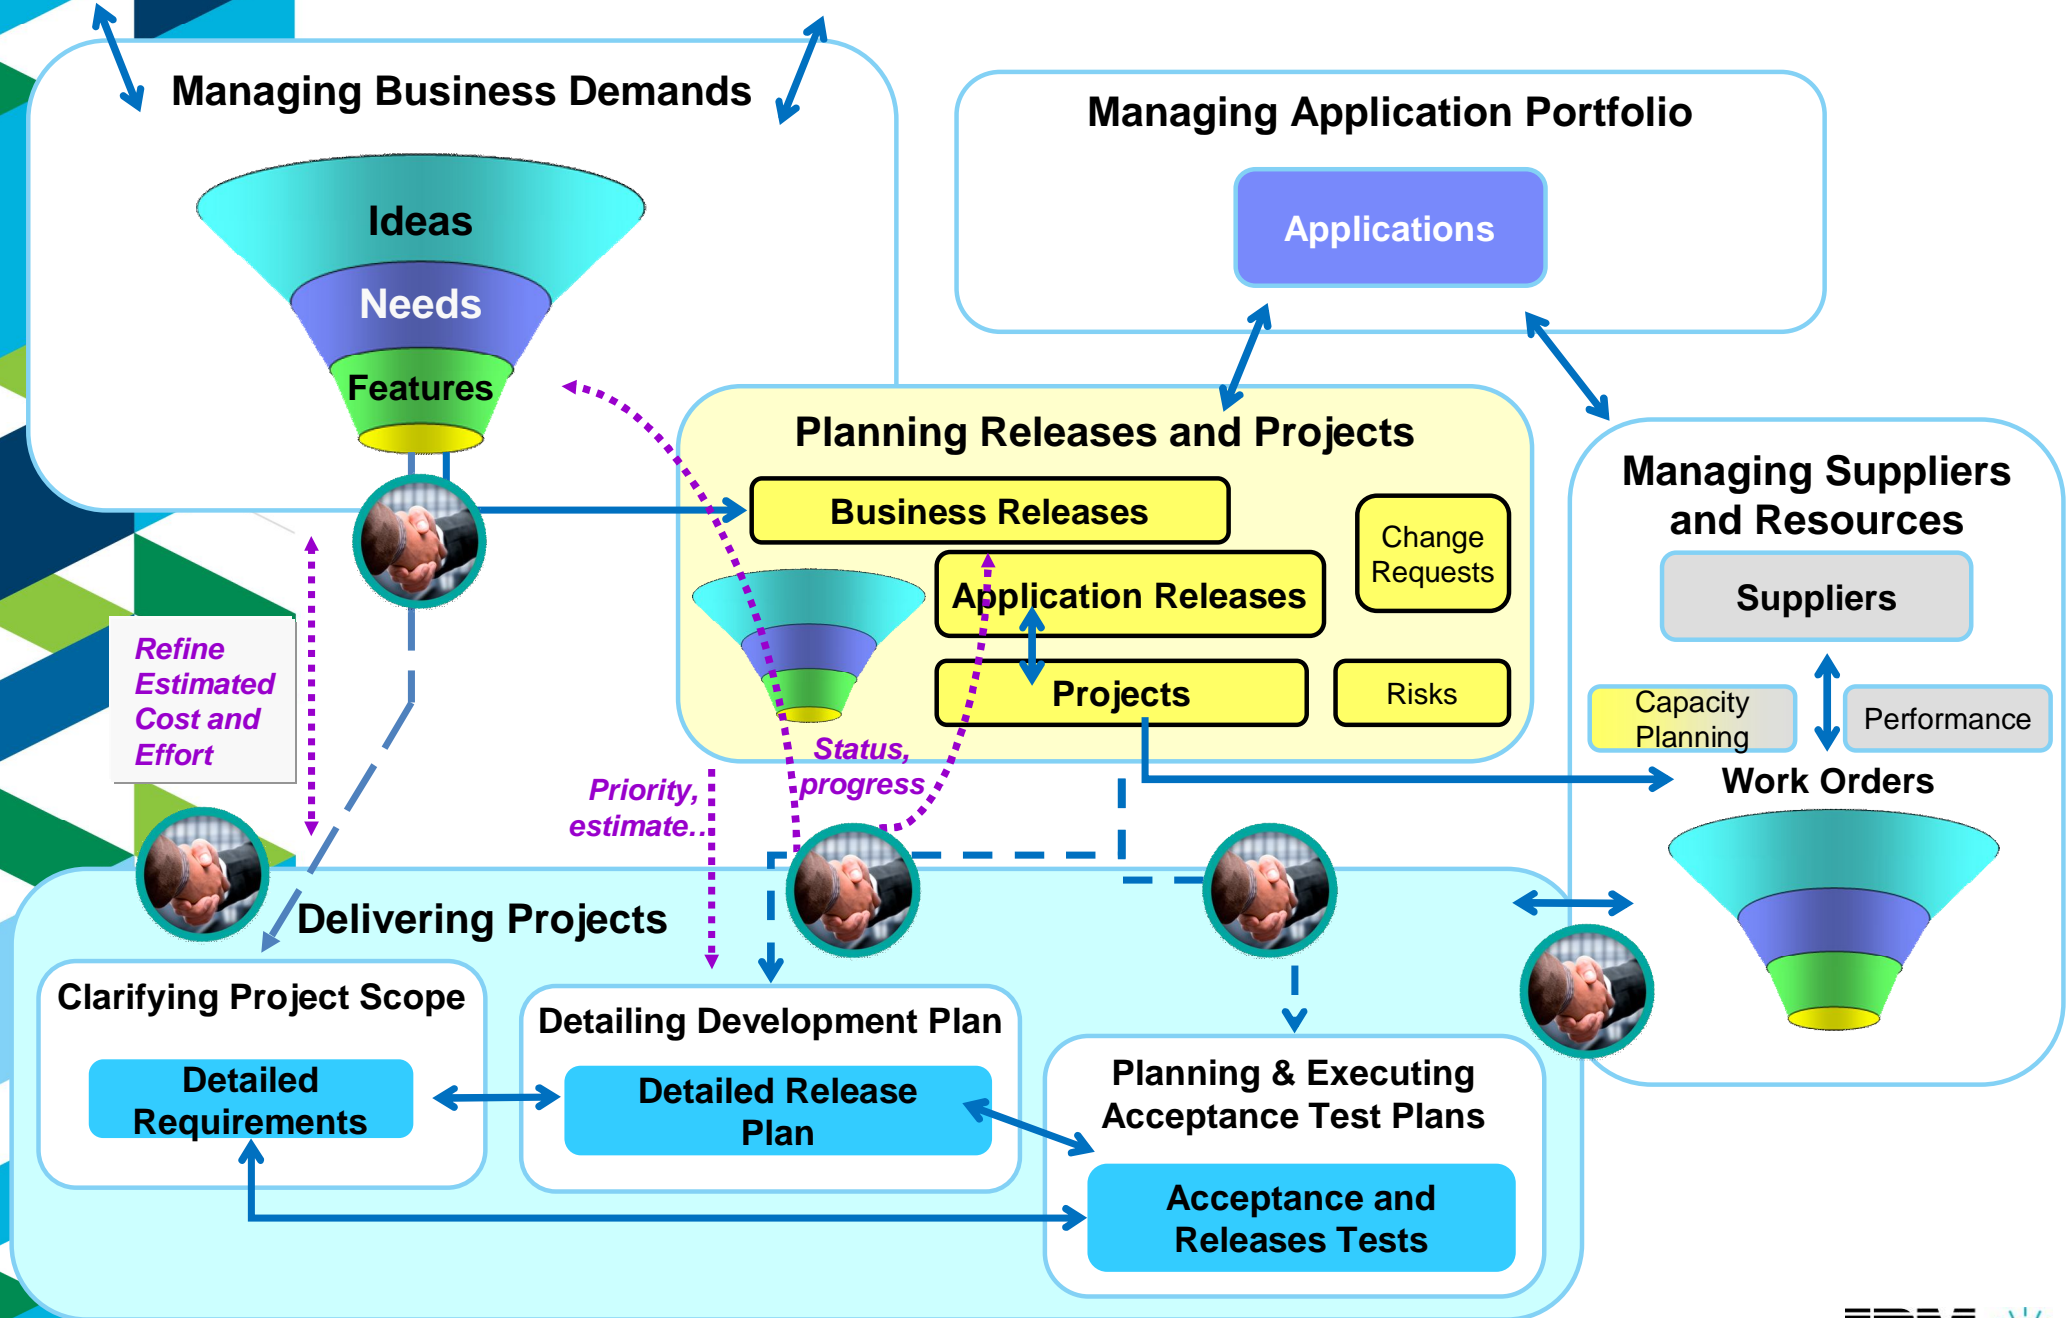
Managing Business Demands

Ideas

Needs

Features

Managing Application Portfolio

Applications

Planning Releases and Projects

Business Releases

Application Releases

Projects

Change Requests

Risks

Managing Suppliers and Resources

Suppliers

Capacity Planning

Performance

Work Orders

Refine Estimated Cost and Effort

Priority, estimate...

Status, progress

Delivering Projects

Clarifying Project Scope

Detailed Requirements

Detailing Development Plan

Detailed Release Plan

Planning & Executing Acceptance Test Plans

Acceptance and Releases Tests